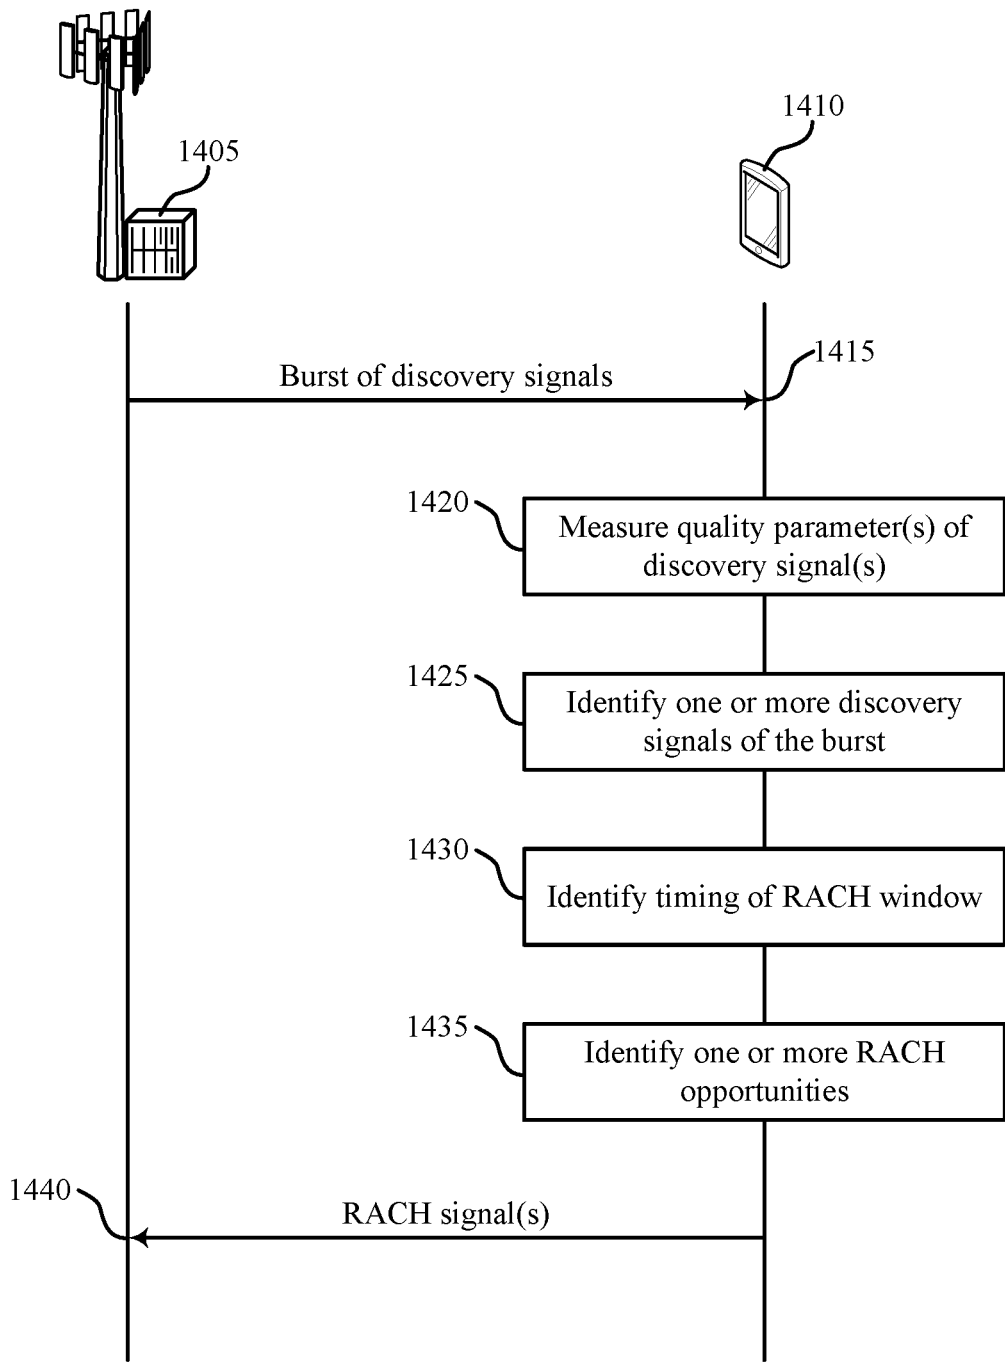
1405

1410

1415

Burst of discovery signals

1420

Measure quality parameter(s) of discovery signal(s)

1425

Identify one or more discovery signals of the burst

1430

Identify timing of RACH window

1435

Identify one or more RACH opportunities

1440

RACH signal(s)